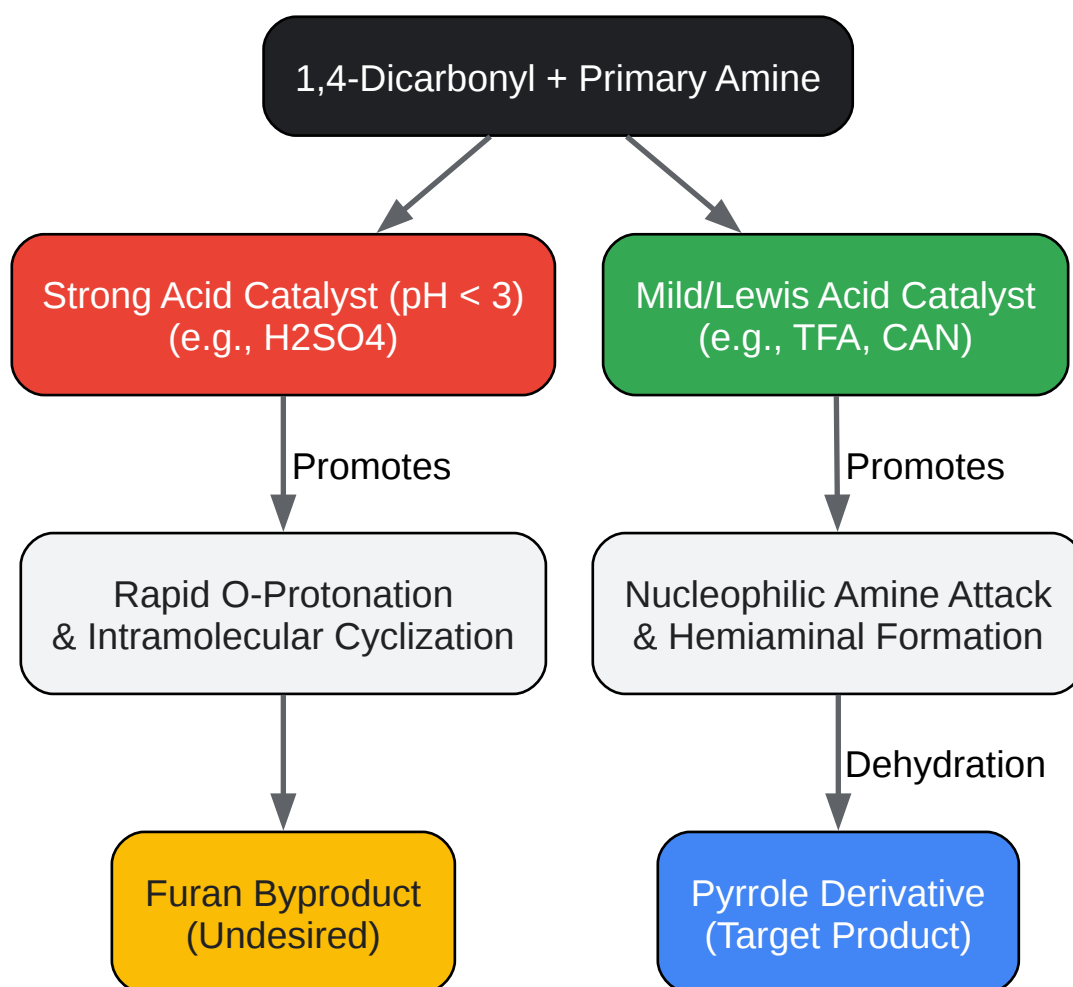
1,4-Dicarbonyl + Primary Amine

Strong Acid Catalyst (pH < 3)
(e.g., H2SO4)

Mild/Lewis Acid Catalyst
(e.g., TFA, CAN)

Promotes

Promotes

Rapid O-Protonation
& Intramolecular Cyclization

Nucleophilic Amine Attack
& Hemiaminal Formation

Dehydration

Furan Byproduct
(Undesired)

Pyrrole Derivative
(Target Product)